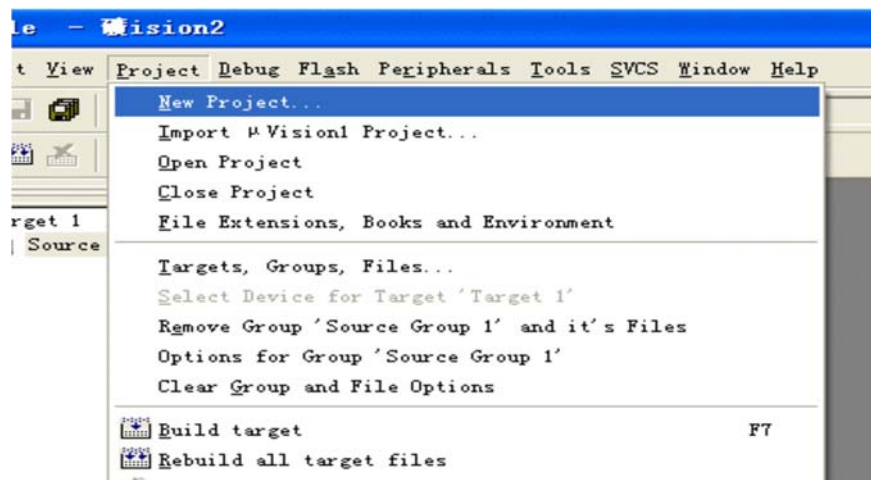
le - 礦ision2

t View Project Debug Flash Peripherals Tools SVCS Window Help

New Project...
Import μVision1 Project...
Open Project
Close Project
File Extensions, Books and Environment

Targets, Groups, Files...
Select Device for Target 'Target 1'
Remove Group 'Source Group 1' and it's Files
Options for Group 'Source Group 1'
Clear Group and File Options

Build target F7
Rebuild all target files

rget 1
Source